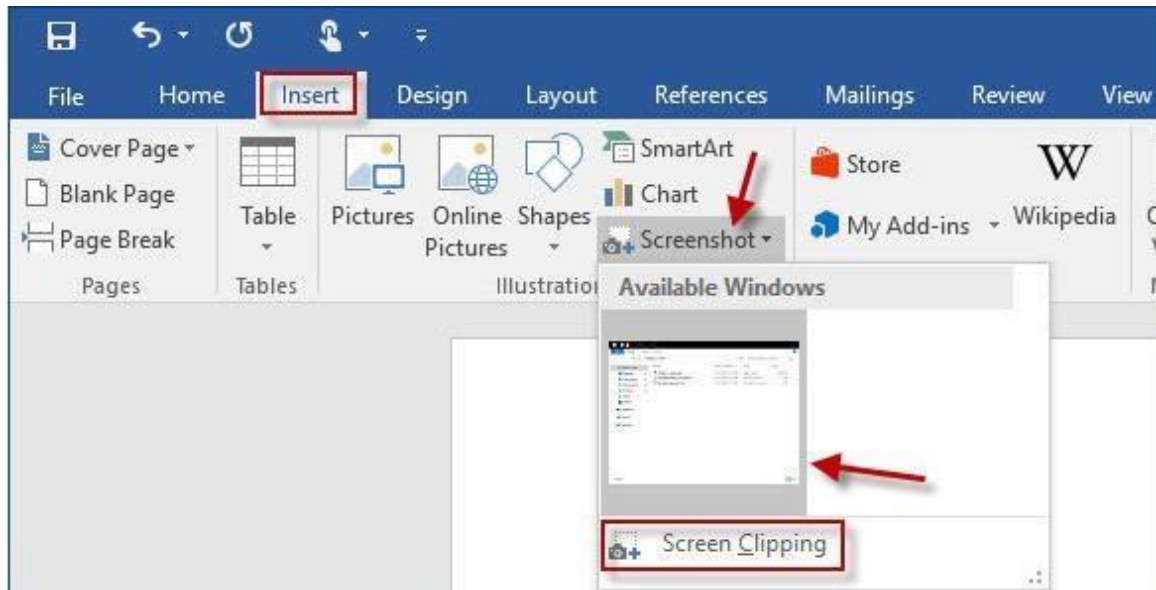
File Home Insert Design Layout References Mailings Review View

Cover Page
Blank Page
Page Break
Pages

Table
Tables

Pictures Online Pictures Shapes
SmartArt
Chart
Screenshot
Illustrati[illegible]

Store
My Add-ins
Wikipedia

Available Windows

Screen Clipping